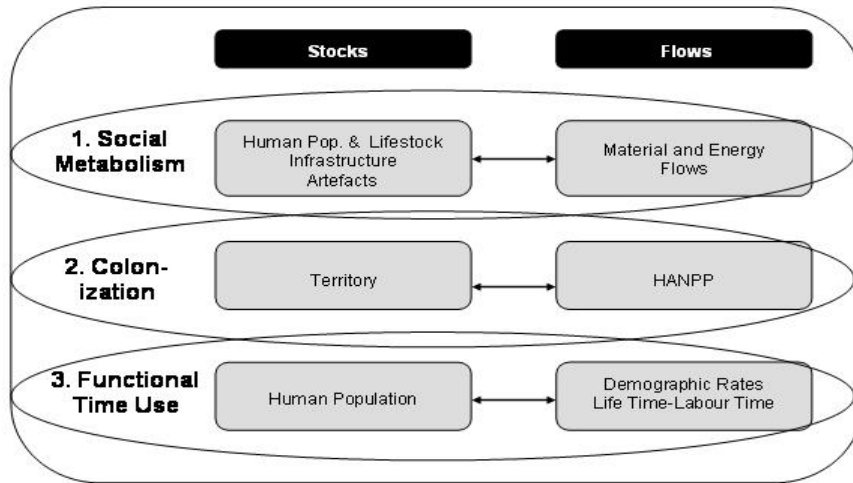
Stocks

Flows

1. Social Metabolism

Human Pop. & Lifestock
Infrastructure
Artefacts

Material and Energy Flows

2. Colonization

Territory

HANPP

3. Functional Time Use

Human Population

Demographic Rates
Life Time-Labour Time